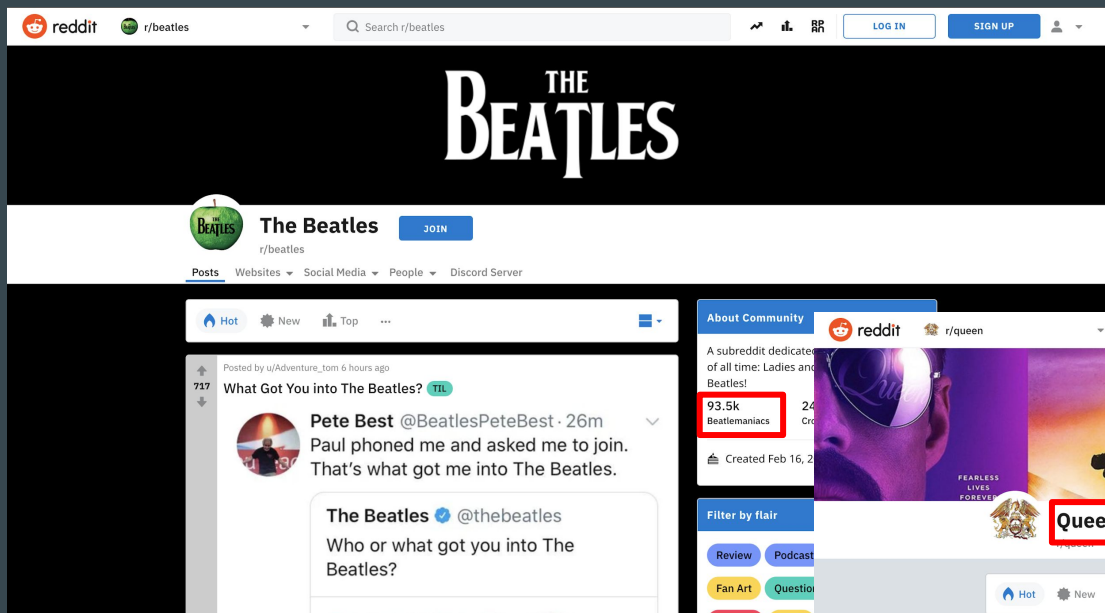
reddit r/beatles Search r/beatles LOG IN SIGN UP

THE BEATLES

BEATLES

The Beatles JOIN
r/beatles

Posts Websites Social Media People Discord Server

Hot New Top ···

717
Posted by u/Adventure_tom 6 hours ago
What Got You into The Beatles? TIL

Pete Best @BeatlesPeteBest · 26m
Paul phoned me and asked me to join. That's what got me into The Beatles.

The Beatles @thebeatles
Who or what got you into The Beatles?

About Community
A subreddit dedicated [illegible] of all time: Ladies and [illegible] Beatles!
93.5k
Beatlemaniacs
24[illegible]
Cr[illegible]
Created Feb 16, 2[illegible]

Filter by flair
Review Podcast
Fan Art Question

reddit r/queen
FEARLESS LIVES FOREVER
Quee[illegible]
r/queen
Hot New